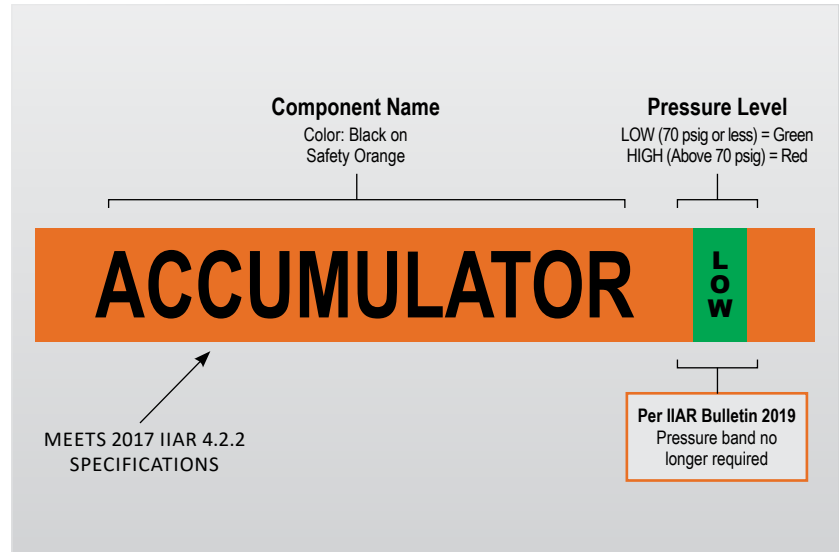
Component Name
Color: Black on Safety Orange

Pressure Level
LOW (70 psig or less) = Green
HIGH (Above 70 psig) = Red

ACCUMULATOR

LOW

MEETS 2017 IIAR 4.2.2 SPECIFICATIONS

Per IIAR Bulletin 2019
Pressure band no longer required